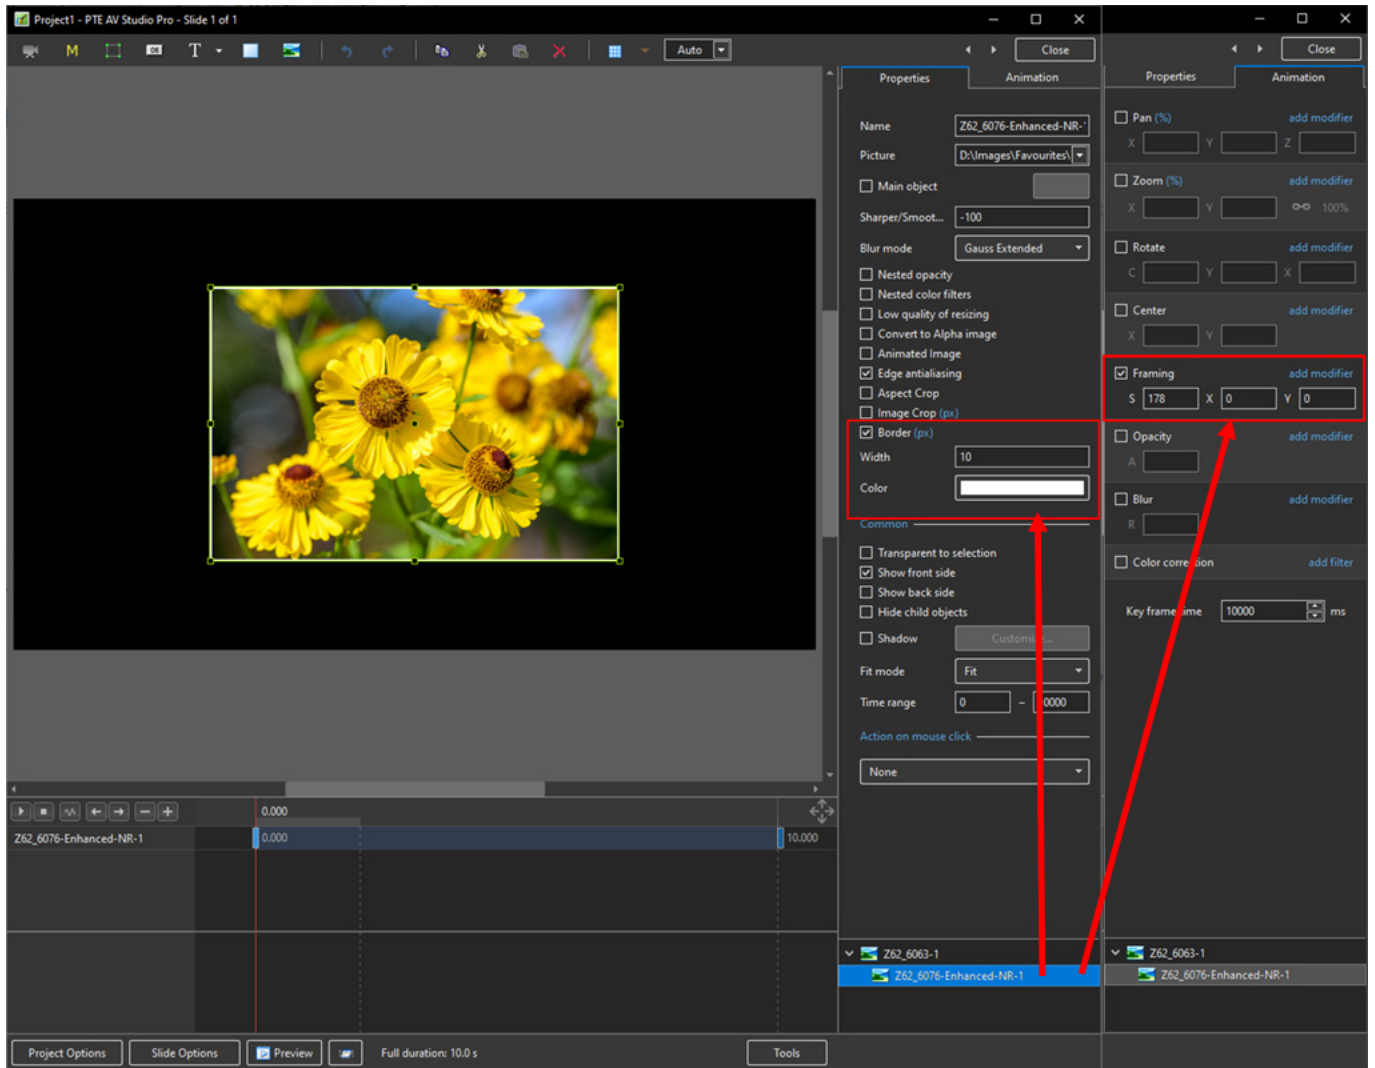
Project1 - PTE AV Studio Pro - Slide 1 of 1

M

T

Auto

Close

Properties | Animation

Name | Z62_6076-Enhanced-NR-

Picture | D:\Images\Favourites\

Main object

Sharper/Smoot... | -100

Blur mode | Gauss Extended

Nested opacity

Nested color filters

Low quality of resizing

Convert to Alpha image

Animated Image

Edge antialiasing

Aspect Crop

Image Crop (px)

Border (px)

Width | 10

Color

Common

Transparent to selection

Show front side

Show back side

Hide child objects

Shadow | Customi...

Fit mode | Fit

Time range | 0 – 0000

Action on mouse click

None

0.000

Z62_6076-Enhanced-NR-1 | 0.000 | 10.000

Z62_6063-1

Z62_6076-Enhanced-NR-1

Project Options | Slide Options | Preview | Full duration: 10.0 s | Tools

Close

Properties | Animation

Pan (%) | add modifier

X Y Z

Zoom (%) | add modifier

X Y 100%

Rotate | add modifier

C Y X

Center | add modifier

X Y

Framing | add modifier

S 178 X 0 Y 0

Opacity | add modifier

A

Blur | add modifier

R

Color corre ion | add filter

Key frame ime | 10000 | ms

Z62_6063-1

Z62_6076-Enhanced-NR-1